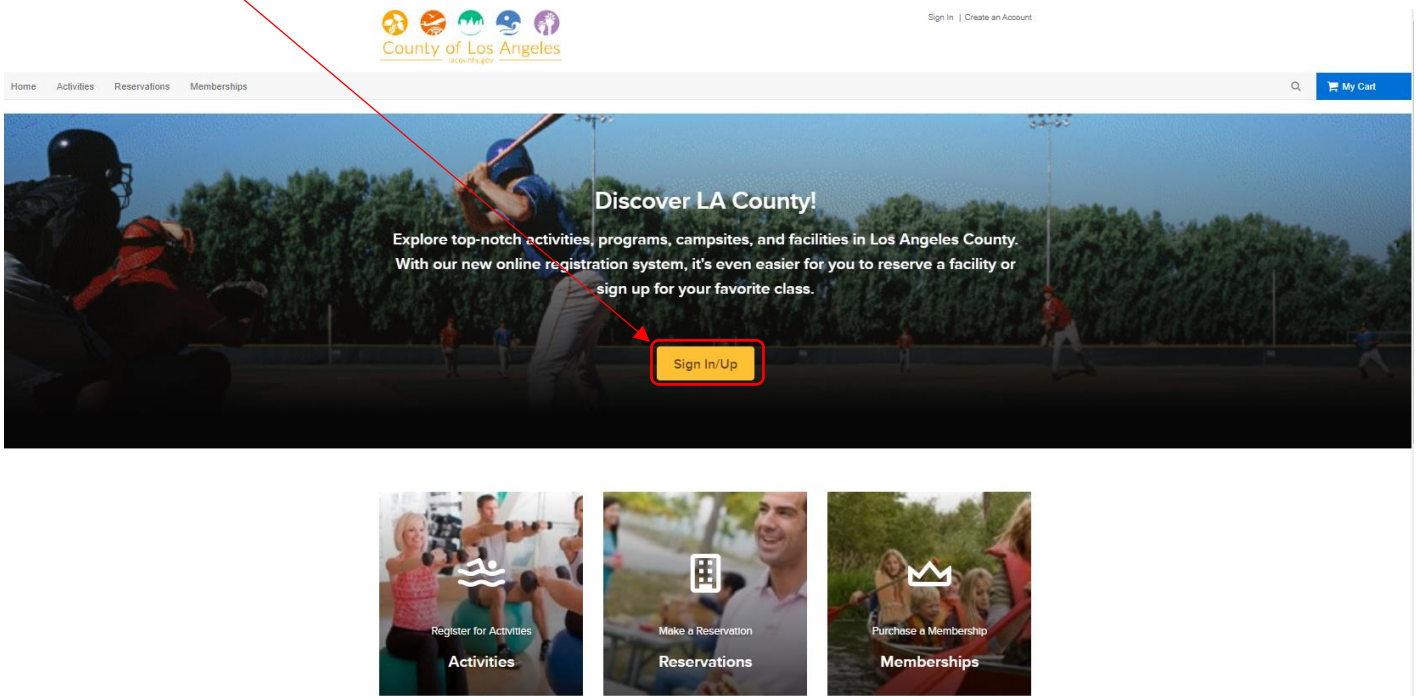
County of Los Angeles
lacounty.gov

Sign In | Create an Account

Home Activities Reservations Memberships

My Cart

Discover LA County!

Explore top-notch activities, programs, campsites, and facilities in Los Angeles County. With our new online registration system, it's even easier for you to reserve a facility or sign up for your favorite class.

Sign In/Up

Register for Activities
Activities

Make a Reservation
Reservations

Purchase a Membership
Memberships